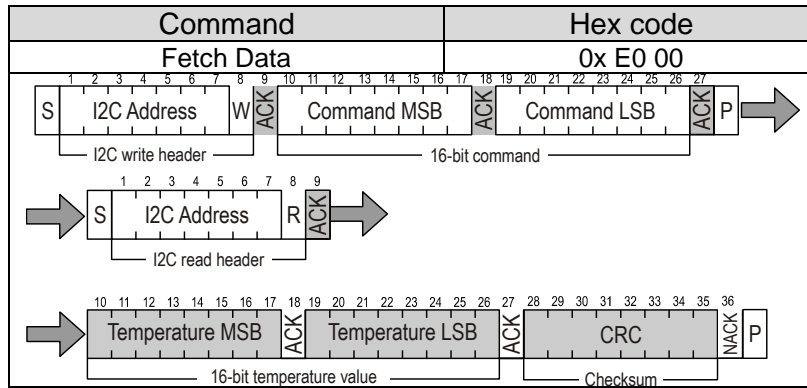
| Command | Hex code |
|---|---|
| Fetch Data | 0x E0 00 |

1 2 3 4 5 6 7 8 9 10 11 12 13 14 15 16 17 18 19 20 21 22 23 24 25 26 27

S I2C Address W ACK Command MSB ACK Command LSB ACK P

I2C write header

16-bit command

1 2 3 4 5 6 7 8 9

S I2C Address R ACK

I2C read header

10 11 12 13 14 15 16 17 18 19 20 21 22 23 24 25 26 27 28 29 30 31 32 33 34 35 36

Temperature MSB ACK Temperature LSB ACK CRC NACK P

16-bit temperature value

Checksum